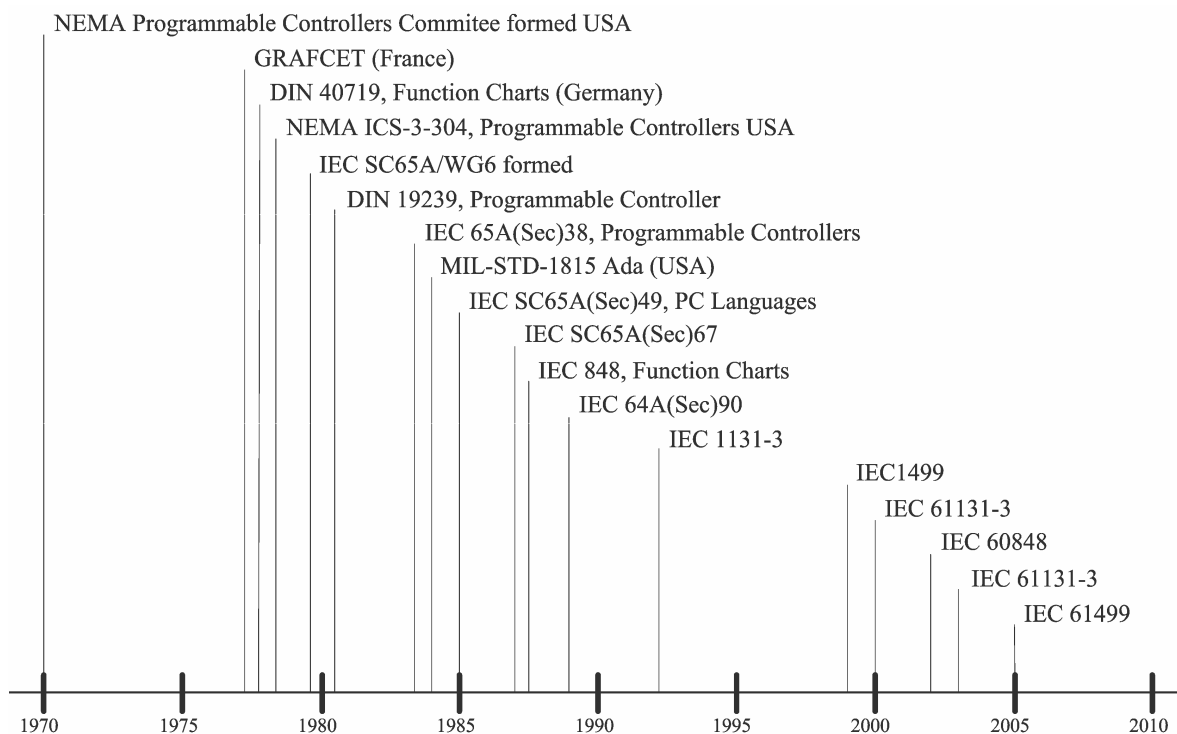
NEMA Programmable Controllers Commitee formed USA
GRAFCET (France)
DIN 40719, Function Charts (Germany)
NEMA ICS-3-304, Programmable Controllers USA
IEC SC65A/WG6 formed
DIN 19239, Programmable Controller
IEC 65A(Sec)38, Programmable Controllers
MIL-STD-1815 Ada (USA)
IEC SC65A(Sec)49, PC Languages
IEC SC65A(Sec)67
IEC 848, Function Charts
IEC 64A(Sec)90
IEC 1131-3
IEC1499
IEC 61131-3
IEC 60848
IEC 61131-3
IEC 61499

1970 1975 1980 1985 1990 1995 2000 2005 2010